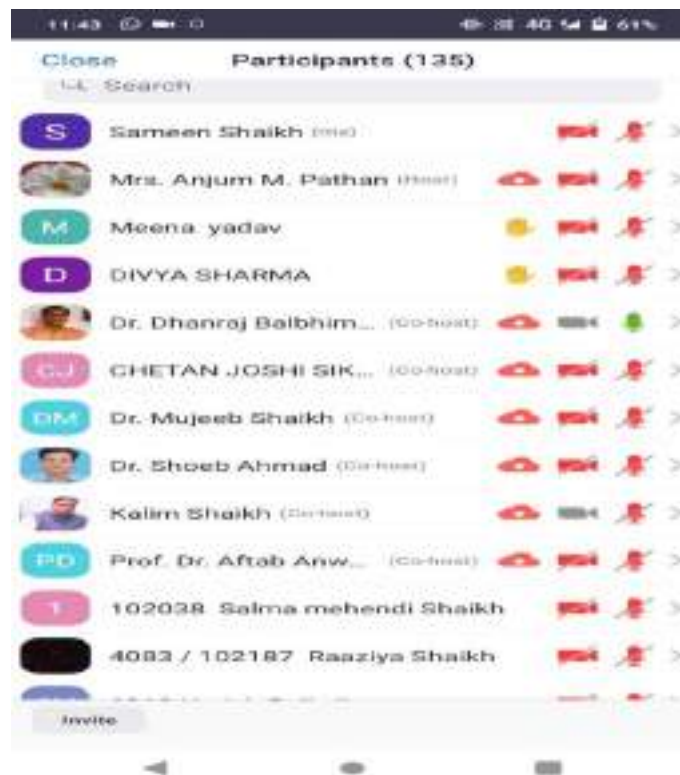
11:43 4G 61%

Close Participants (135)

Search

S Sameen Shaikh (me)

Mrs. Anjum M. Pathan (Host)

M Meena yadav

D DIVYA SHARMA

Dr. Dhanraj Balbhim... (Co-host)

CJ CHETAN JOSHI SIK... (Co-host)

DM Dr. Mujeeb Shaikh (Co-host)

Dr. Shoeb Ahmad (Co-host)

Kalim Shaikh (Co-host)

PD Prof. Dr. Aftab Anw... (Co-host)

1 102038 Salma mehendi Shaikh

4083 / 102187 Raaziya Shaikh

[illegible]

Invite